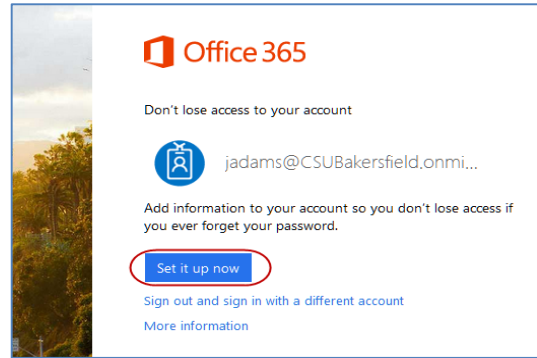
Office 365

Don't lose access to your account

jadams@CSUBakersfield.onmi...

Add information to your account so you don't lose access if you ever forget your password.

Set it up now

Sign out and sign in with a different account

More information